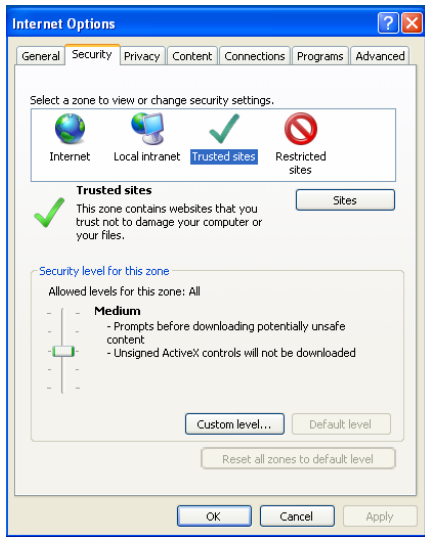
Internet Options

General | Security | Privacy | Content | Connections | Programs | Advanced

Select a zone to view or change security settings.

Internet
Local intranet
Trusted sites
Restricted sites

Trusted sites
This zone contains websites that you trust not to damage your computer or your files.

Sites

Security level for this zone
Allowed levels for this zone: All

Medium
- Prompts before downloading potentially unsafe content
- Unsigned ActiveX controls will not be downloaded

Custom level...
Default level

Reset all zones to default level

OK
Cancel
Apply